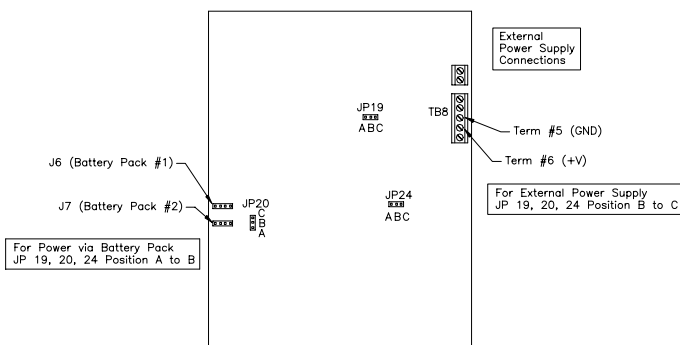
External Power Supply Connections

JP19
ABC

TB8

Term #5 (GND)

Term #6 (+V)

J6 (Battery Pack #1)

J7 (Battery Pack #2)

JP20
C
B
A

JP24
ABC

For External Power Supply
JP 19, 20, 24 Position B to C

For Power via Battery Pack
JP 19, 20, 24 Position A to B